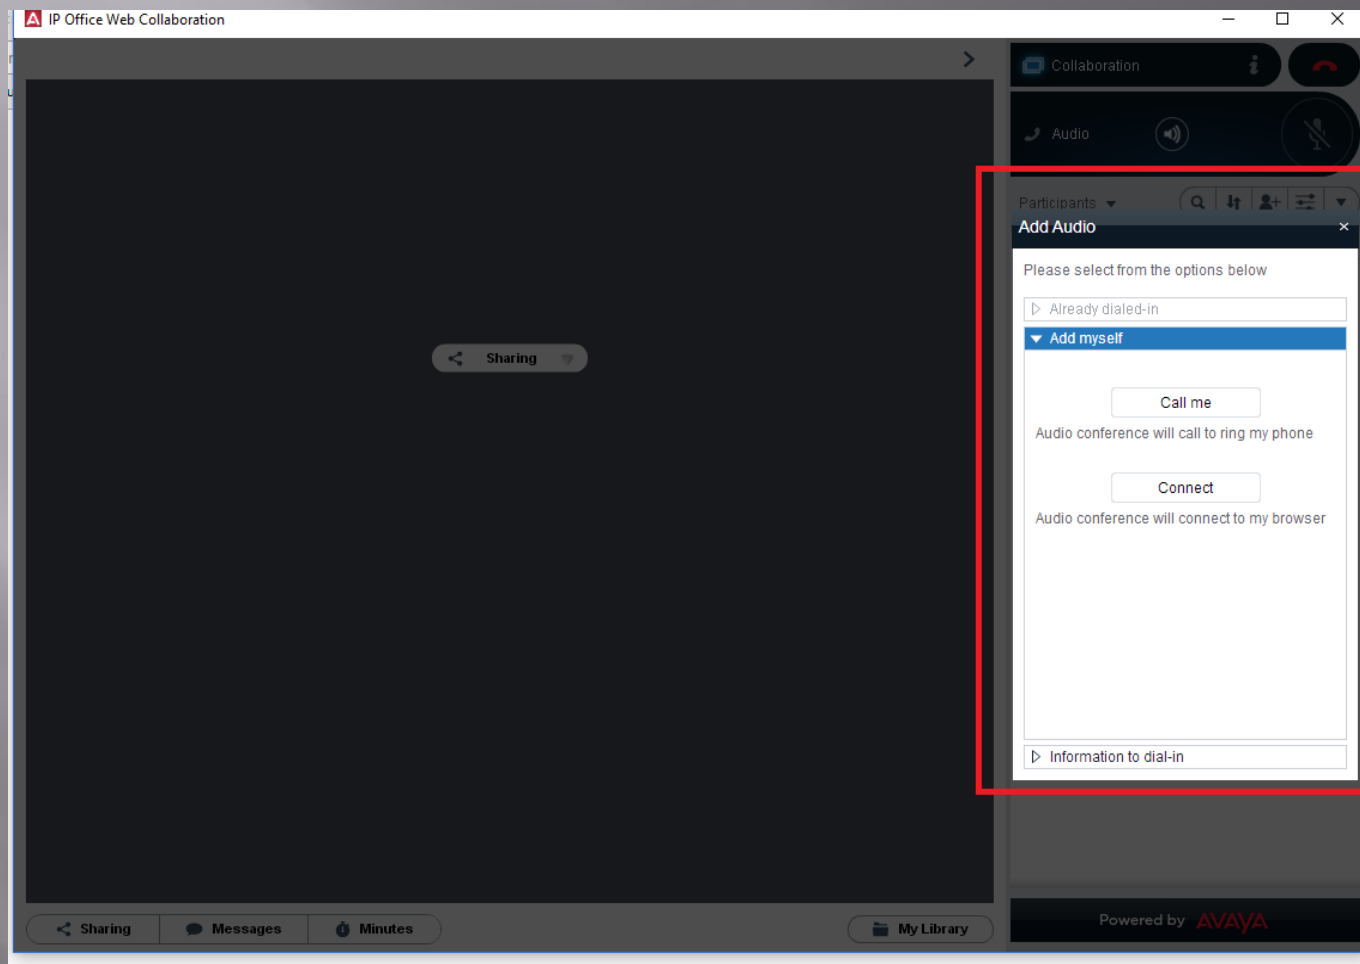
IP Office Web Collaboration

Collaboration

Audio

Participants

Add Audio

Please select from the options below

Already dialed-in

Add myself

Call me

Audio conference will call to ring my phone

Connect

Audio conference will connect to my browser

Information to dial-in

Sharing

Sharing

Messages

Minutes

My Library

Powered by AVAYA